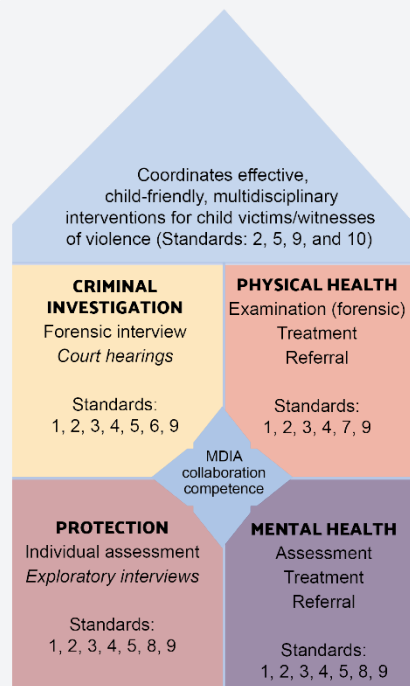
Coordinates effective, child-friendly, multidisciplinary interventions for child victims/witnesses of violence (Standards: 2, 5, 9, and 10)

CRIMINAL INVESTIGATION
Forensic interview
Court hearings

Standards:
1, 2, 3, 4, 5, 6, 9

PHYSICAL HEALTH
Examination (forensic)
Treatment
Referral

Standards:
1, 2, 3, 4, 7, 9

MDIA collaboration competence

PROTECTION
Individual assessment
Exploratory interviews

Standards:
1, 2, 3, 4, 5, 8, 9

MENTAL HEALTH
Assessment
Treatment
Referral

Standards:
1, 2, 3, 4, 5, 8, 9